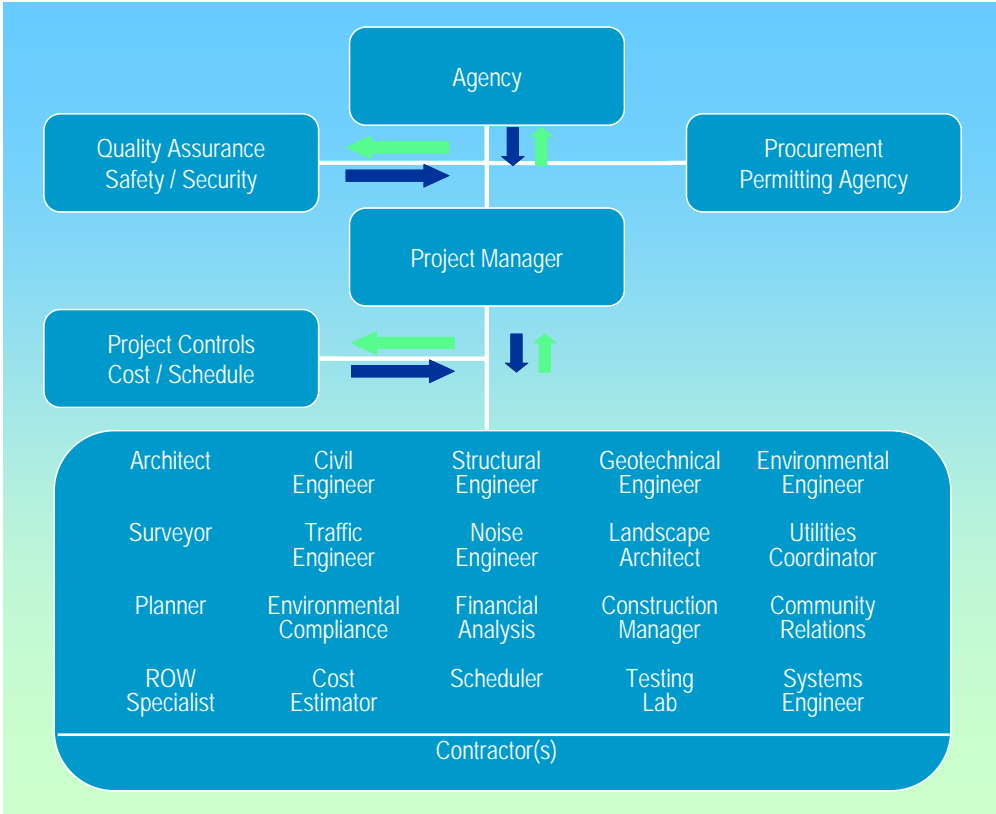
Agency

Quality Assurance
Safety / Security

Procurement
Permitting Agency

Project Manager

Project Controls
Cost / Schedule

| Architect | Civil Engineer | Structural Engineer | Geotechnical Engineer | Environmental Engineer |
|---|---|---|---|---|
| Surveyor | Traffic Engineer | Noise Engineer | Landscape Architect | Utilities Coordinator |
| Planner | Environmental Compliance | Financial Analysis | Construction Manager | Community Relations |
| ROW Specialist | Cost Estimator | Scheduler | Testing Lab | Systems Engineer |

Contractor(s)